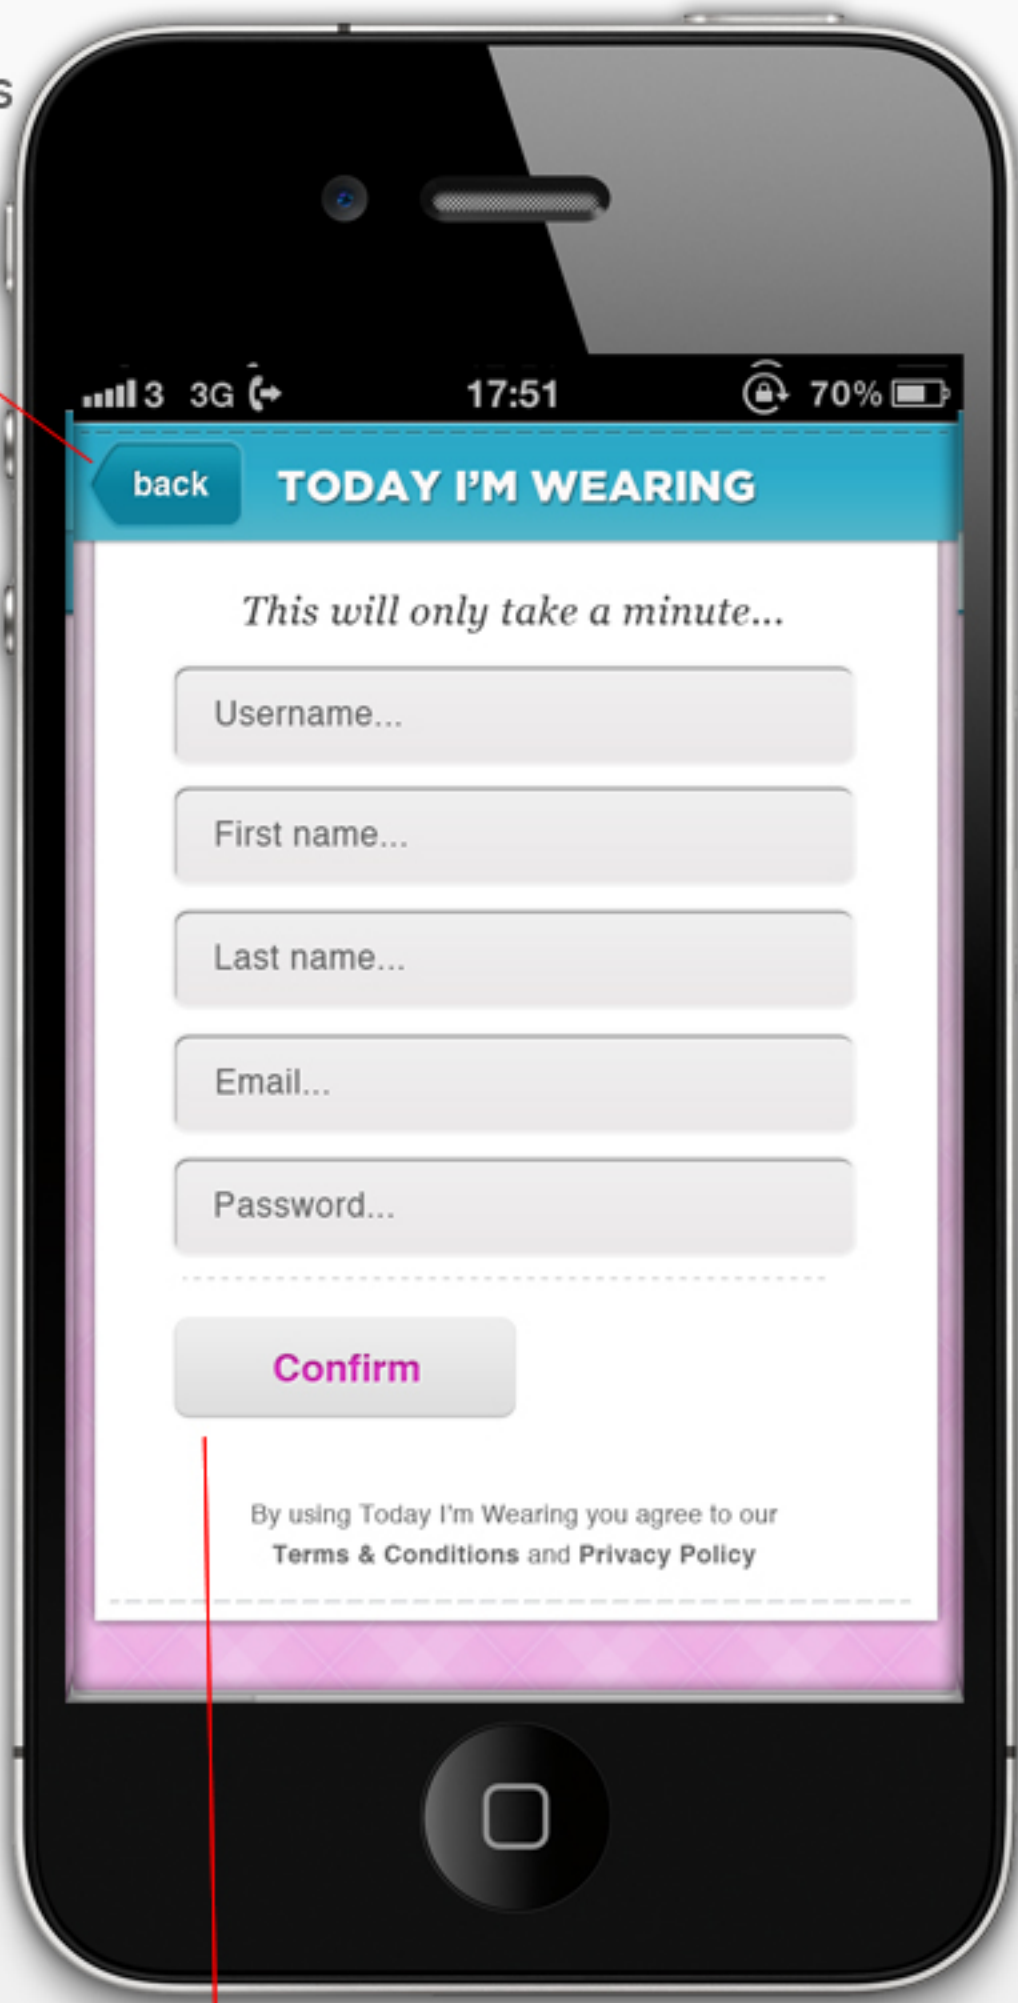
s

3 3G 17:51 70%

back TODAY I'M WEARING

This will only take a minute...

Username...

First name...

Last name...

Email...

Password...

Confirm

By using Today I'm Wearing you agree to our Terms & Conditions and Privacy Policy